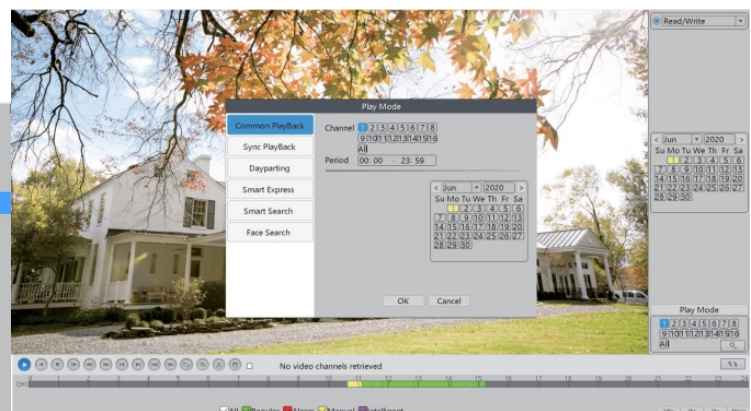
Read/Write

Jun 2020
Su Mo Tu We Th Fr Sa
1 2 3 4 5 6
7 8 9 10 11 12 13
14 15 16 17 18 19 20
21 22 23 24 25 26 27
28 29 30

Play Mode
1 2 3 4 5 6 7 8
9 10 11 12 13 14 15 16
All

Play Mode

Common PlayBack
Sync PlayBack
Dayparting
Smart Express
Smart Search
Face Search

Channel 1 2 3 4 5 6 7 8
9 10 11 12 13 14 15 16
All
Period 00 : 00 - 23 : 59

Jun 2020
Su Mo Tu We Th Fr Sa
1 2 3 4 5 6
7 8 9 10 11 12 13
14 15 16 17 18 19 20
21 22 23 24 25 26 27
28 29 30

OK Cancel

No video channels retrieved

CH 0 1 2 3 4 5 6 7 8 9 10 11 12 13 14 15 16 17 18 19 20 21 22 23 24

All Regular Alarm Manual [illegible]